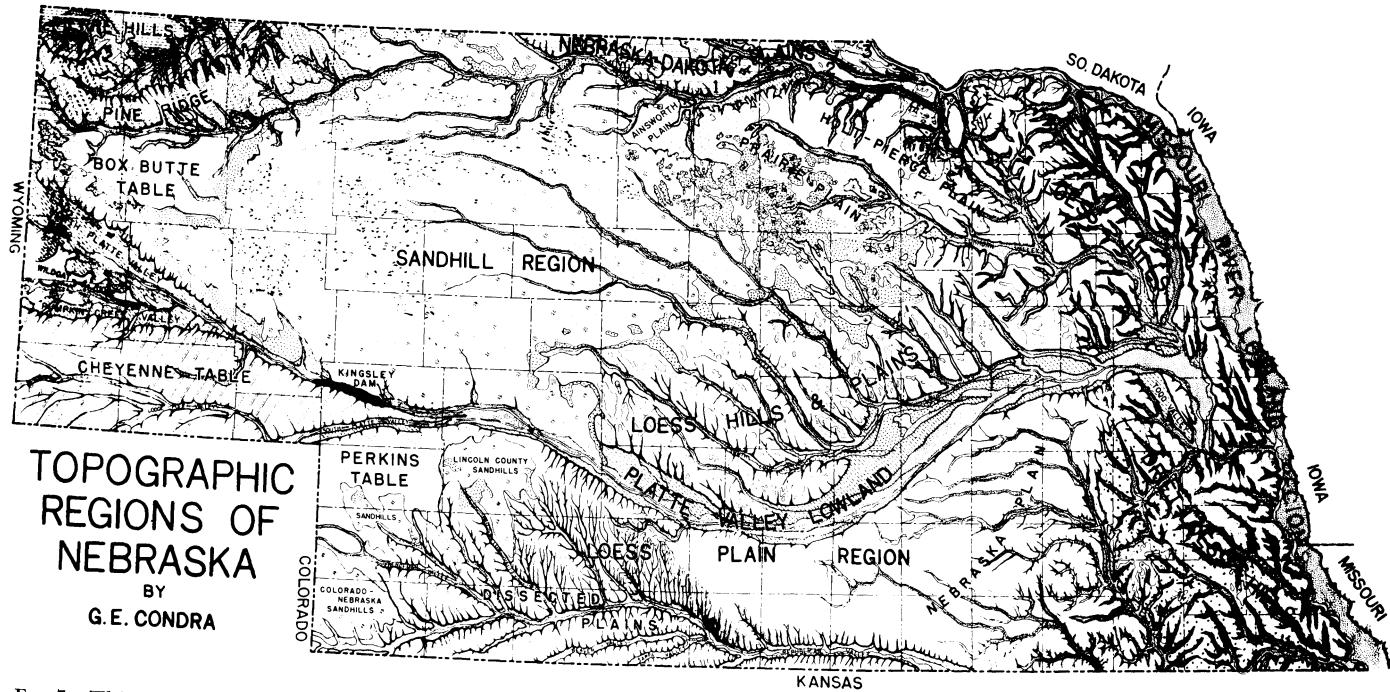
HILLS
NEBRASKA-DAKOTA
PLAINS
SO. DAKOTA
IOWA
PINE RIDGE
AINSWORTH PLAIN
HOLT-PIERCE PLAIN
PRAIRIE PLAIN
BOX BUTTE TABLE
WYOMING
PLATTE VALLEY
SANDHILL REGION
MISSOURI RIVER
CHEYENNE TABLE
KINGSLEY DAM
LOESS HILLS & PLAINS
TOPOGRAPHIC REGIONS OF NEBRASKA
BY
G.E. CONDRA
PERKINS TABLE
LINCOLN COUNTY SANDHILLS
SANDHILLS
PLATTE VALLEY LOWLAND
IOWA
LOESS PLAIN REGION
NEBRASKA PLAIN
COLORADO
COLORADO-NEBRASKA SANDHILLS
DISSECTED PLAINS
MISSOURI
KANSAS